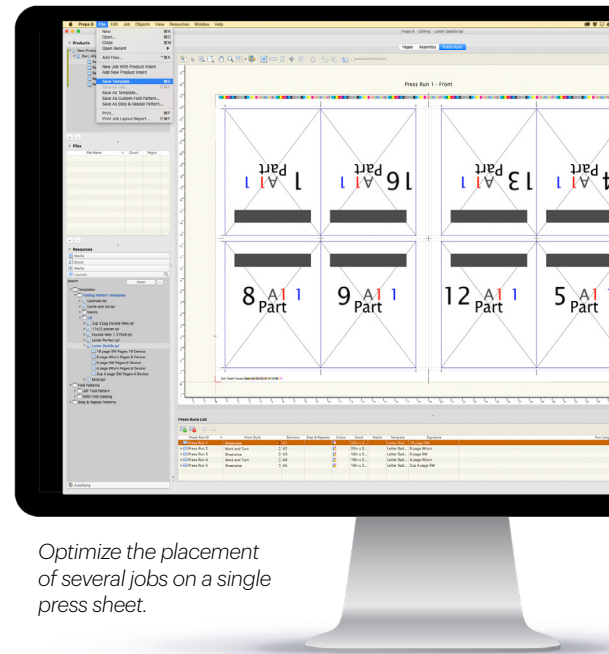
Preps 8 File Edit Job Objects View Resources Window Help

New
Open...
Close
Open Recent
Add Files...
New Job With Product Intent
Add New Product Intent
Save Template
Save As Template...
Save As Custom Fold Pattern...
Save As Step & Repeat Pattern...
Print...
Print Job Layout Report...

Products
Files
Resources
Templates
Folding Pattern Templates
Fold Patterns
Step & Repeat Patterns

Pages Assembly Press Runs

Press Run 1 - Front

Part A1 1
1
Part A1 1
16
Part A1 1
13
Part A1 1
4
8 Part A1 1
9 Part A1 1
12 Part A1 1
5 Part A1 1

Press Runs List

| Press Run | Work Style | Sections | Step & Repeats | Colors | Stock | Media | Template | Signature |
|---|---|---|---|---|---|---|---|---|
| Press Run 1 | Sheetwise | A1 | | | | | Letter Sad... | 16 page SW |
| Press Run 2 | Work and Turn | A2 | | | 25in x 3... | | Letter Sad... | 8 page W&T |
| Press Run 3 | Sheetwise | A3 | | | 19in x 2... | | Letter Sad... | 8 page SW |
| Press Run 4 | Work and Turn | A4 | | | 19in x 2... | | Letter Sad... | 8 page W&T |
| Press Run 5 | Sheetwise | A5 | | | 19in x 2... | | Letter Sad... | Dup 4 page SW |

Optimize the placement of several jobs on a single press sheet.